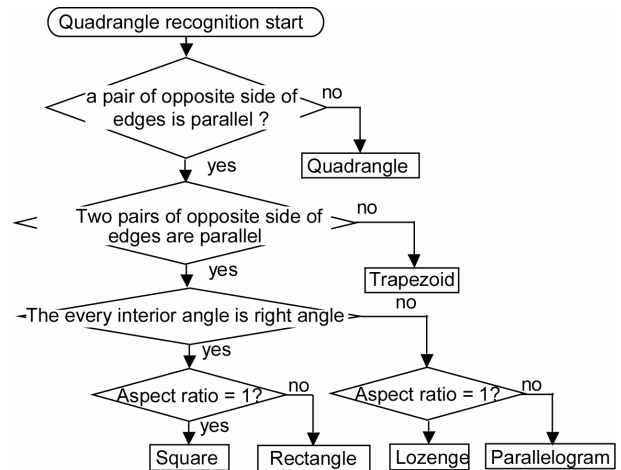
Quadrangle recognition start

a pair of opposite side of edges is parallel ?

no

Quadrangle

yes

Two pairs of opposite side of edges are parallel

no

Trapezoid

yes

The every interior angle is right angle

no

yes

Aspect ratio = 1?

no

yes

Square

Rectangle

Aspect ratio = 1?

no

Lozenge

Parallelogram